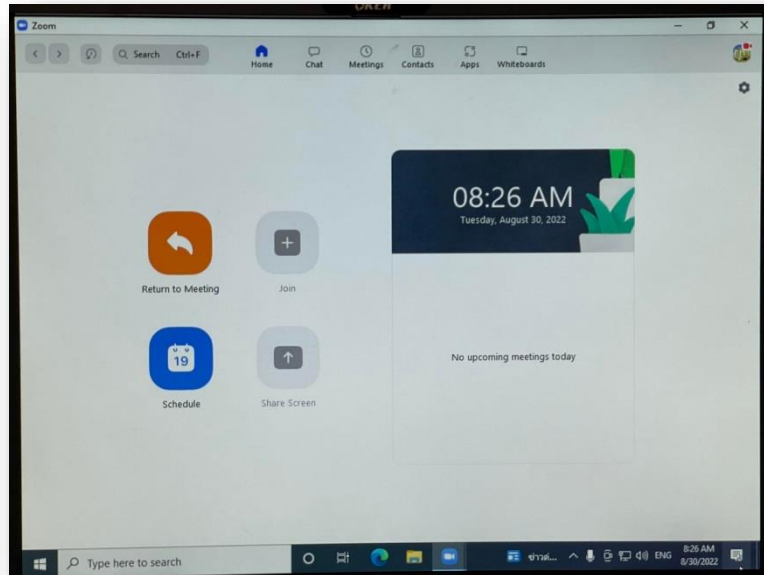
Zoom

Search Ctrl+F

Home

Chat

Meetings

Contacts

Apps

Whiteboards

08:26 AM

Tuesday, August 30, 2022

Return to Meeting

Join

19

Schedule

Share Screen

No upcoming meetings today

Type here to search

ข่าวด่... ENG 8:26 AM 8/30/2022